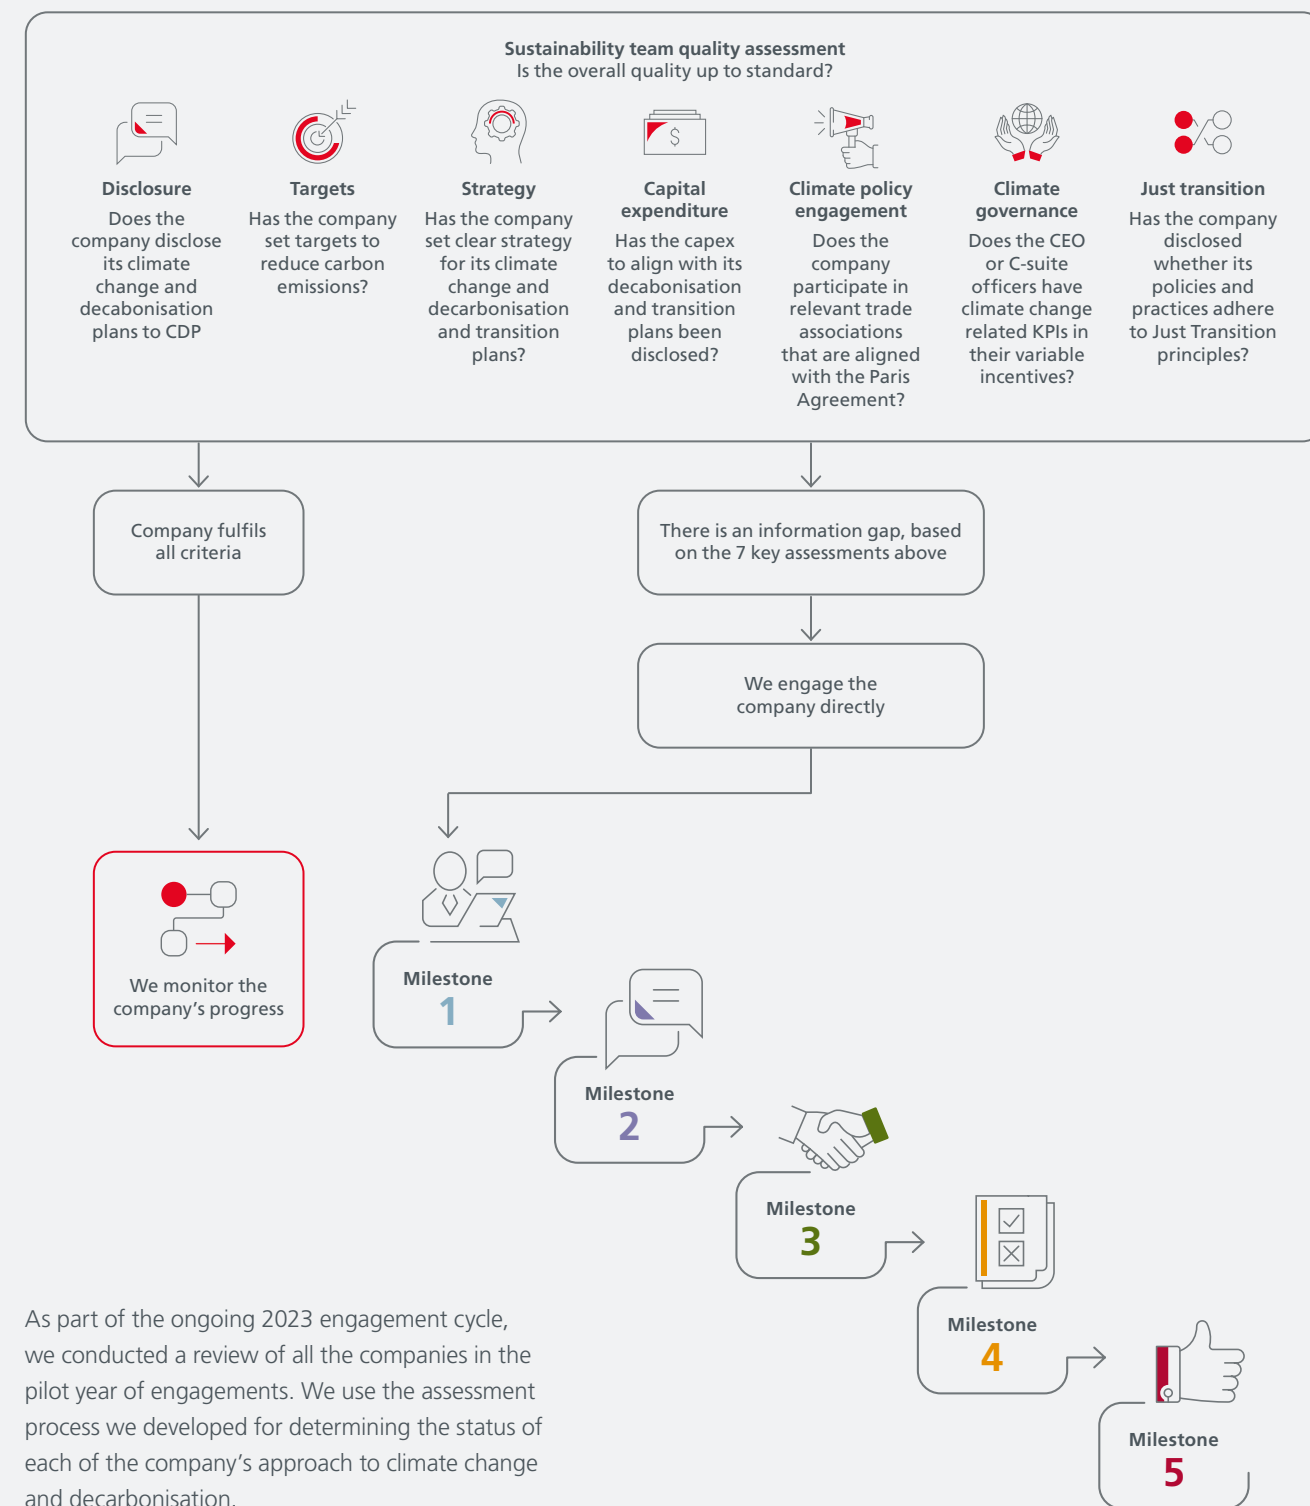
Sustainability team quality assessment
Is the overall quality up to standard?

Disclosure
Does the company disclose its climate change and decabonisation plans to CDP

Targets
Has the company set targets to reduce carbon emissions?

Strategy
Has the company set clear strategy for its climate change and decarbonisation and transition plans?

Capital expenditure
Has the capex to align with its decabonisation and transition plans been disclosed?

Climate policy engagement
Does the company participate in relevant trade associations that are aligned with the Paris Agreement?

Climate governance
Does the CEO or C-suite officers have climate change related KPIs in their variable incentives?

Just transition
Has the company disclosed whether its policies and practices adhere to Just Transition principles?

Company fulfils all criteria

There is an information gap, based on the 7 key assessments above

We engage the company directly

We monitor the company's progress

Milestone
1

Milestone
2

Milestone
3

Milestone
4

Milestone
5

As part of the ongoing 2023 engagement cycle, we conducted a review of all the companies in the pilot year of engagements. We use the assessment process we developed for determining the status of each of the company's approach to climate change and decarbonisation.